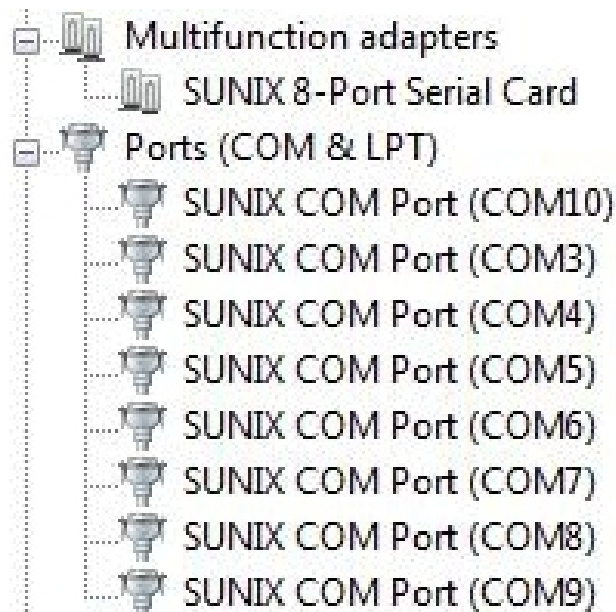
Multifunction adapters
SUNIX 8-Port Serial Card
Ports (COM & LPT)
SUNIX COM Port (COM10)
SUNIX COM Port (COM3)
SUNIX COM Port (COM4)
SUNIX COM Port (COM5)
SUNIX COM Port (COM6)
SUNIX COM Port (COM7)
SUNIX COM Port (COM8)
SUNIX COM Port (COM9)